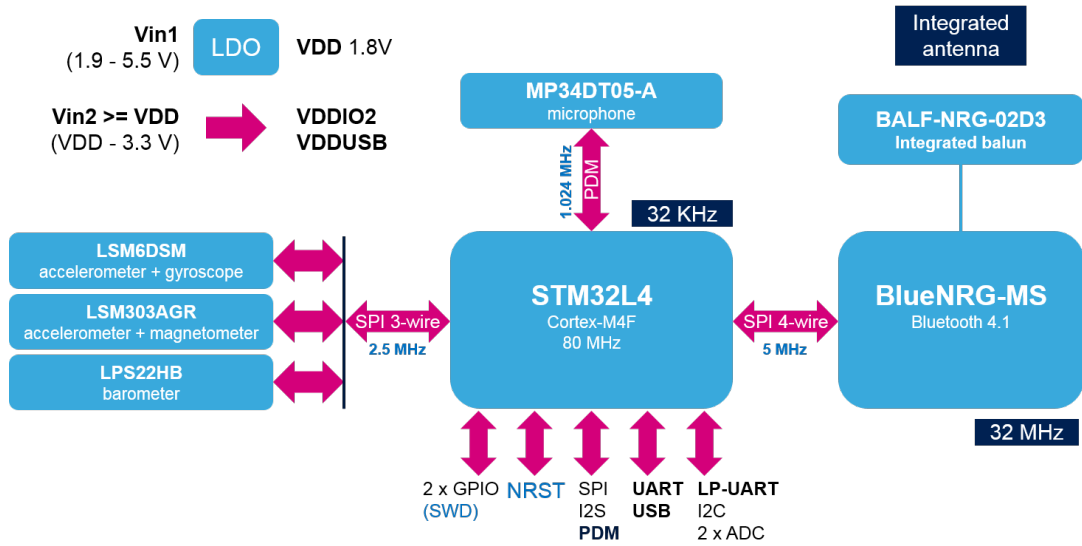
Vin1
(1.9 - 5.5 V)

LDO

VDD 1.8V

Vin2 >= VDD
(VDD - 3.3 V)

VDDIO2
VDDUSB

Integrated antenna

MP34DT05-A
microphone

BALF-NRG-02D3
Integrated balun

1.024 MHz

PDM

32 KHz

LSM6DSM
accelerometer + gyroscope

LSM303AGR
accelerometer + magnetometer

LPS22HB
barometer

SPI 3-wire
2.5 MHz

STM32L4
Cortex-M4F
80 MHz

SPI 4-wire
5 MHz

BlueNRG-MS
Bluetooth 4.1

32 MHz

2 x GPIO
(SWD)

NRST

SPI
I2S
PDM

UART
USB

LP-UART
I2C
2 x ADC